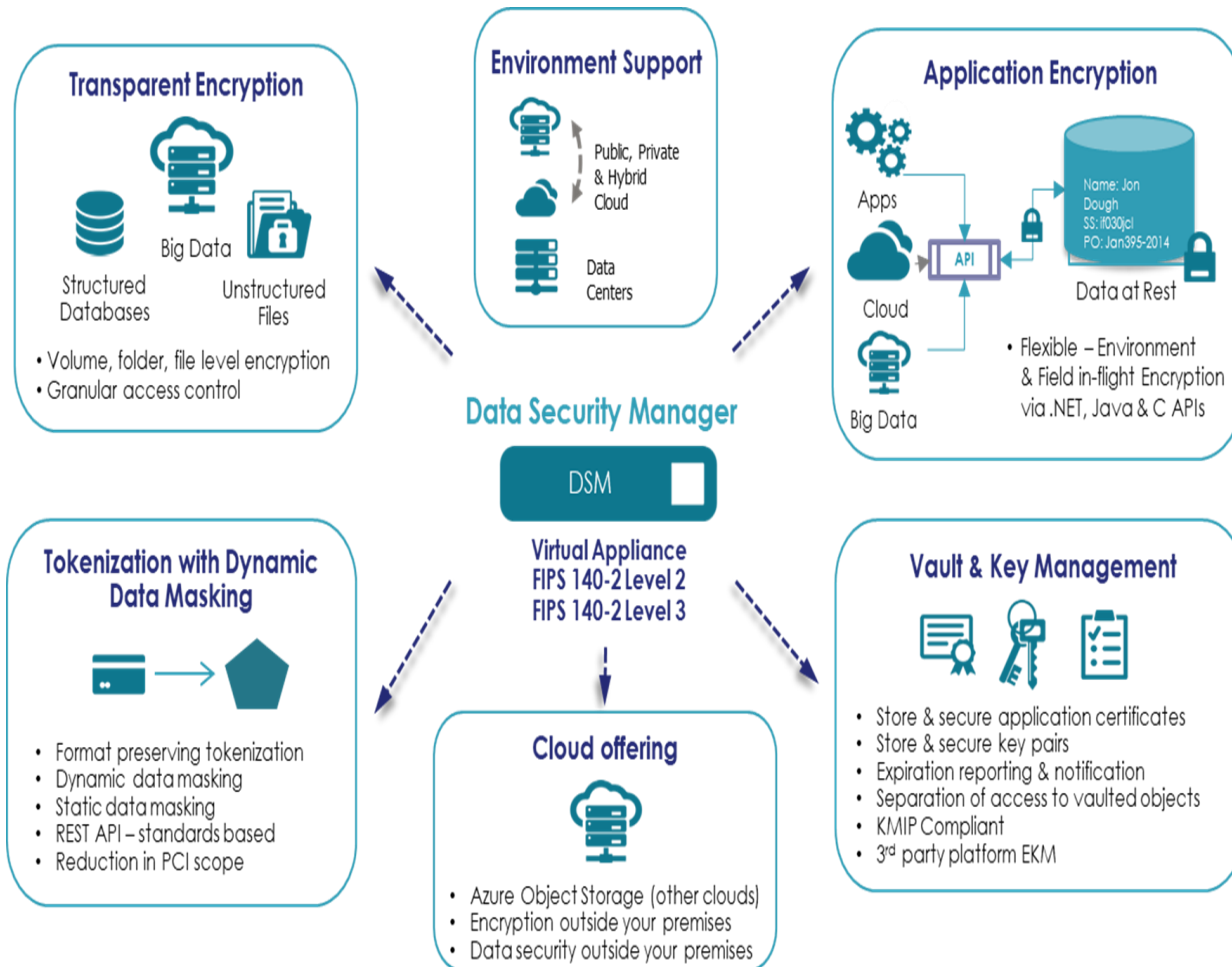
Transparent Encryption

Big Data

Structured Databases

Unstructured Files

• Volume, folder, file level encryption
• Granular access control

Environment Support

Public, Private & Hybrid Cloud

Data Centers

Application Encryption

Apps

Cloud

Big Data

API

Name: Jon Dough
SS: lf030jcl
PO: Jan395-2014

Data at Rest

• Flexible – Environment & Field in-flight Encryption via .NET, Java & C APIs

Data Security Manager

DSM

Virtual Appliance
FIPS 140-2 Level 2
FIPS 140-2 Level 3

Tokenization with Dynamic Data Masking

• Format preserving tokenization
• Dynamic data masking
• Static data masking
• REST API – standards based
• Reduction in PCI scope

Cloud offering

• Azure Object Storage (other clouds)
• Encryption outside your premises
• Data security outside your premises

Vault & Key Management

• Store & secure application certificates
• Store & secure key pairs
• Expiration reporting & notification
• Separation of access to vaulted objects
• KMIP Compliant
• 3$^{rd}$ party platform EKM